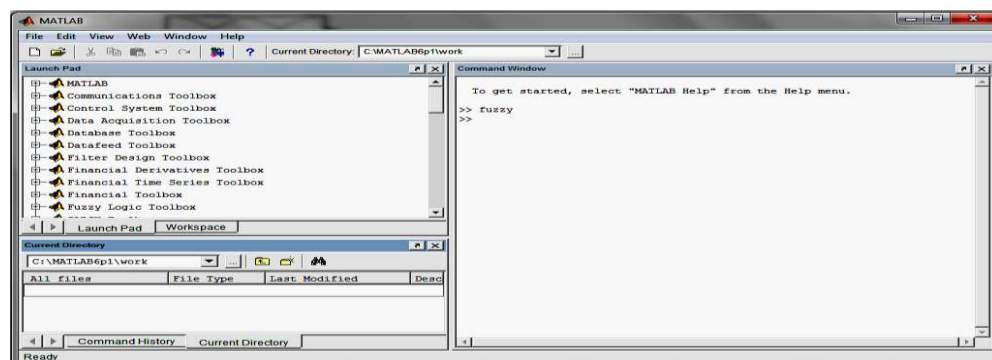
MATLAB

File Edit View Web Window Help

Current Directory: C:\MATLAB6p1\work

Launch Pad

MATLAB
Communications Toolbox
Control System Toolbox
Data Acquisition Toolbox
Database Toolbox
Datafeed Toolbox
Filter Design Toolbox
Financial Derivatives Toolbox
Financial Time Series Toolbox
Financial Toolbox
Fuzzy Logic Toolbox

Launch Pad | Workspace

Current Directory

C:\MATLAB6p1\work

| All files | File Type | Last Modified | Desc |
|---|---|---|---|

Command History | Current Directory

Command Window

To get started, select "MATLAB Help" from the Help menu.

>> fuzzy
>>

Ready